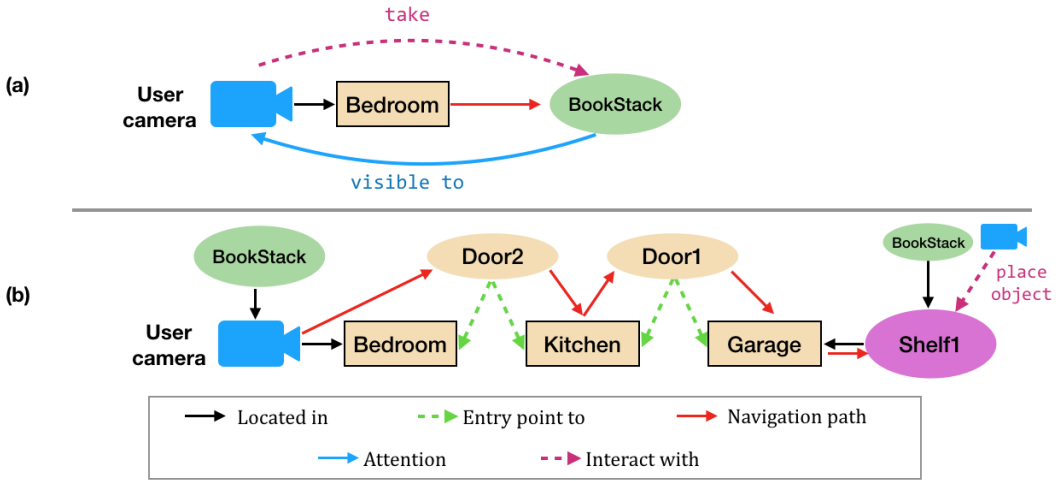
(a)

take

User camera

Bedroom

BookStack

visible to

(b)

BookStack

Door2

Door1

BookStack

place object

User camera

Bedroom

Kitchen

Garage

Shelf1

Located in

Entry point to

Navigation path

Attention

Interact with